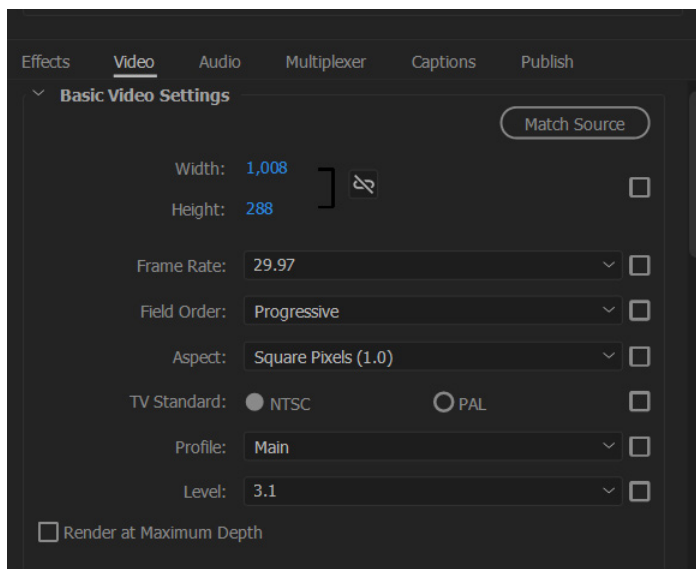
Effects Video Audio Multiplexer Captions Publish

Basic Video Settings

Match Source

Width: 1,008

Height: 288

Frame Rate: 29.97

Field Order: Progressive

Aspect: Square Pixels (1.0)

TV Standard: NTSC PAL

Profile: Main

Level: 3.1

Render at Maximum Depth